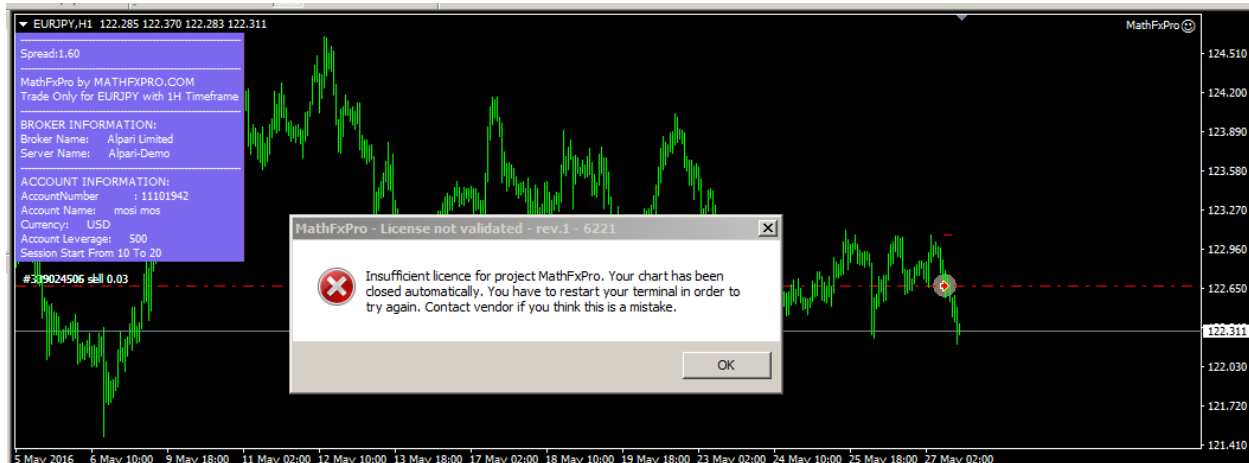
EURJPY,H1 122.285 122.370 122.283 122.311

MathFxPro

Spread:1.60

MathFxPro by MATHFXPRO.COM
Trade Only for EURJPY with 1H Timeframe

BROKER INFORMATION:
Broker Name: Alpari Limited
Server Name: Alpari-Demo

ACCOUNT INFORMATION:
AccountNumber : 11101942
Account Name: mosi mos
Currency: USD
Account Leverage: 500
Session Start From 10 To 20

#339024506 sell 0.03

MathFxPro - License not validated - rev.1 - 6221

Insufficient licence for project MathFxPro. Your chart has been closed automatically. You have to restart your terminal in order to try again. Contact vendor if you think this is a mistake.

OK

124.510
124.200
123.890
123.580
123.270
122.960
122.650
122.311
122.030
121.720
121.410

5 May 2016 6 May 10:00 9 May 18:00 11 May 02:00 12 May 10:00 13 May 18:00 17 May 02:00 18 May 10:00 19 May 18:00 23 May 02:00 24 May 10:00 25 May 18:00 27 May 02:00